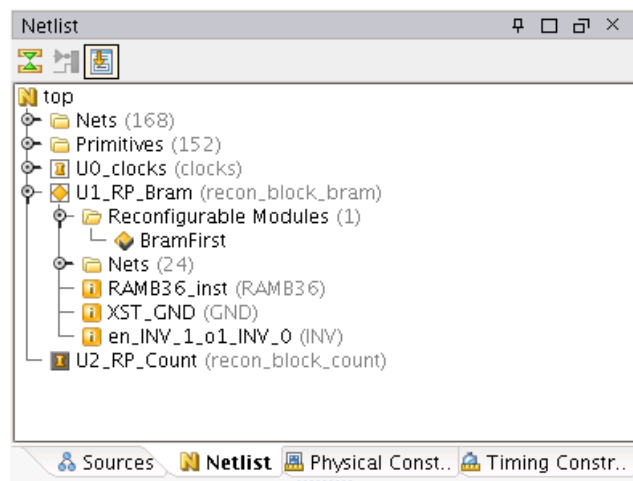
Netlist

top
Nets (168)
Primitives (152)
U0_clocks (clocks)
U1_RP_Bram (recon_block_bram)
Reconfigurable Modules (1)
BramFirst
Nets (24)
RAMB36_inst (RAMB36)
XST_GND (GND)
en_INV_1_o1_INV_0 (INV)
U2_RP_Count (recon_block_count)

Sources | Netlist | Physical Const.. | Timing Constr..